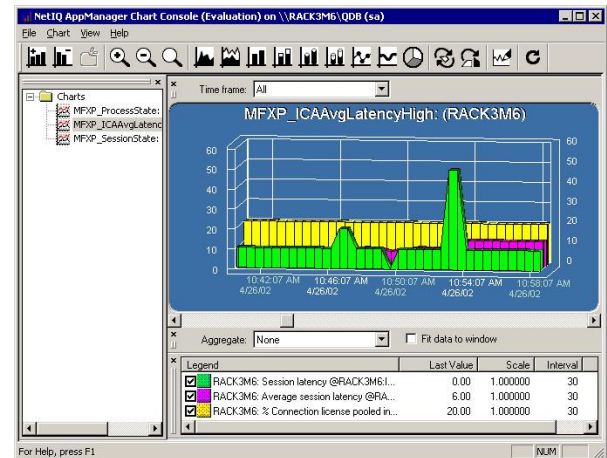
NetIQ AppManager Chart Console (Evaluation) on \\RACK3M6\QDB (sa)

File Chart View Help

Charts
MFXP_ProcessState:
MFXP_ICAAvgLatenc
MFXP_SessionState:

Time frame: All

MFXP_ICAAvgLatencyHigh: (RACK3M6)

60
50
40
30
20
10
0

60
50
40
30
20
10
0

10:42:07 AM 4/26/02
10:46:07 AM 4/26/02
10:50:07 AM 4/26/02
10:54:07 AM 4/26/02
10:58:07 AM 4/26/02

Aggregate: None
Fit data to window

| Legend | Last Value | Scale | Interval |
|---|---|---|---|
| RACK3M6: Session latency @RACK3M6:I... | 0.00 | 1.000000 | 30 |
| RACK3M6: Average session latency @RA... | 6.00 | 1.000000 | 30 |
| RACK3M6: % Connection license pooled in... | 20.00 | 1.000000 | 30 |

For Help, press F1
NUM